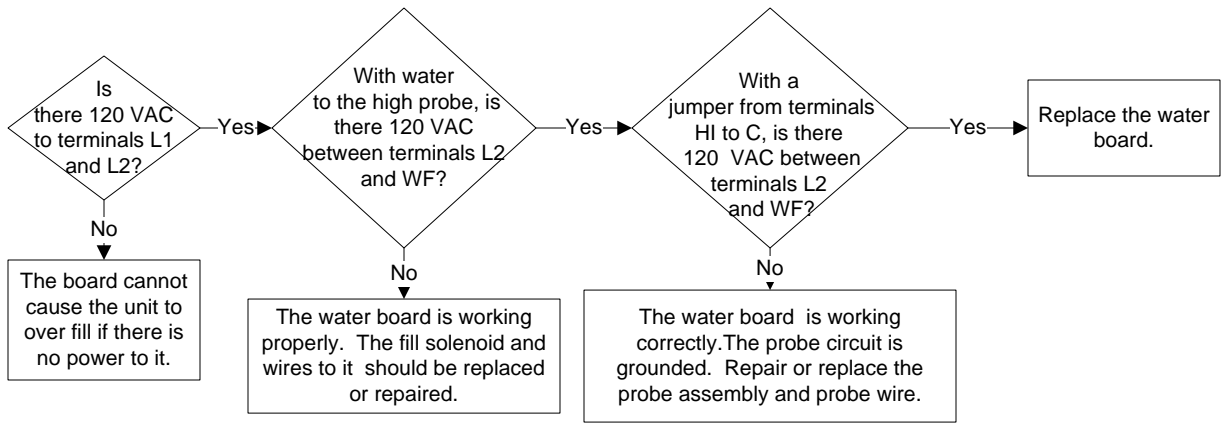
Is there 120 VAC to terminals L1 and L2?

Yes

With water to the high probe, is there 120 VAC between terminals L2 and WF?

Yes

With a jumper from terminals HI to C, is there 120 VAC between terminals L2 and WF?

Yes

Replace the water board.

No

The board cannot cause the unit to over fill if there is no power to it.

No

The water board is working properly. The fill solenoid and wires to it should be replaced or repaired.

No

The water board is working correctly.The probe circuit is grounded. Repair or replace the probe assembly and probe wire.